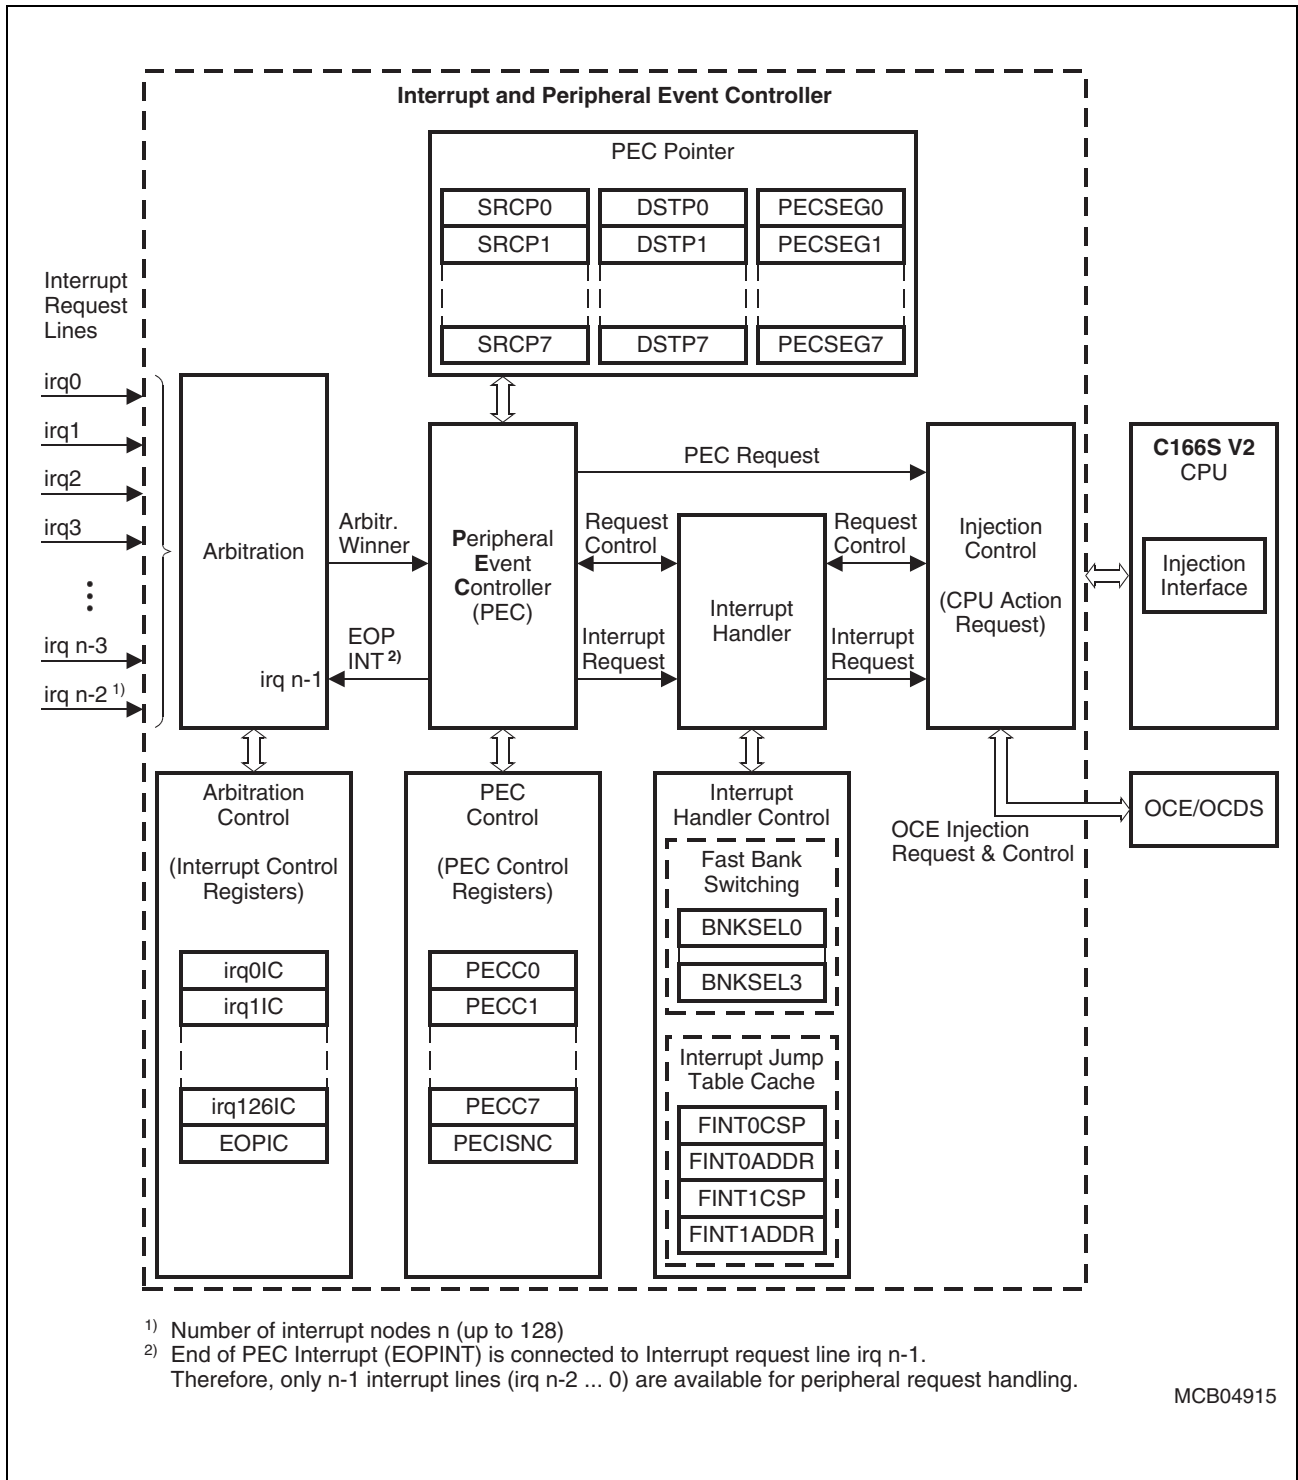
Interrupt and Peripheral Event Controller

PEC Pointer

SRCP0
SRCP1
SRCP7

DSTP0
DSTP1
DSTP7

PECSEG0
PECSEG1
PECSEG7

Interrupt Request Lines

irq0
irq1
irq2
irq3
⋮
irq n-3
irq n-2 $^{1)}$

Arbitration

Arbitr. Winner

EOP INT $^{2)}$

irq n-1

Peripheral Event Controller (PEC)

PEC Request

Request Control

Interrupt Request

Interrupt Handler

Request Control

Interrupt Request

Injection Control

(CPU Action Request)

C166S V2 CPU

Injection Interface

OCE/OCDS

OCE Injection Request & Control

Arbitration Control

(Interrupt Control Registers)

irq0IC
irq1IC
irq126IC
EOPIC

PEC Control

(PEC Control Registers)

PECC0
PECC1
PECC7
PECISNC

Interrupt Handler Control

Fast Bank Switching

BNKSEL0
BNKSEL3

Interrupt Jump Table Cache

FINT0CSP
FINT0ADDR
FINT1CSP
FINT1ADDR

$^{1)}$ Number of interrupt nodes n (up to 128)
$^{2)}$ End of PEC Interrupt (EOPINT) is connected to Interrupt request line irq n-1. Therefore, only n-1 interrupt lines (irq n-2 ... 0) are available for peripheral request handling.

MCB04915